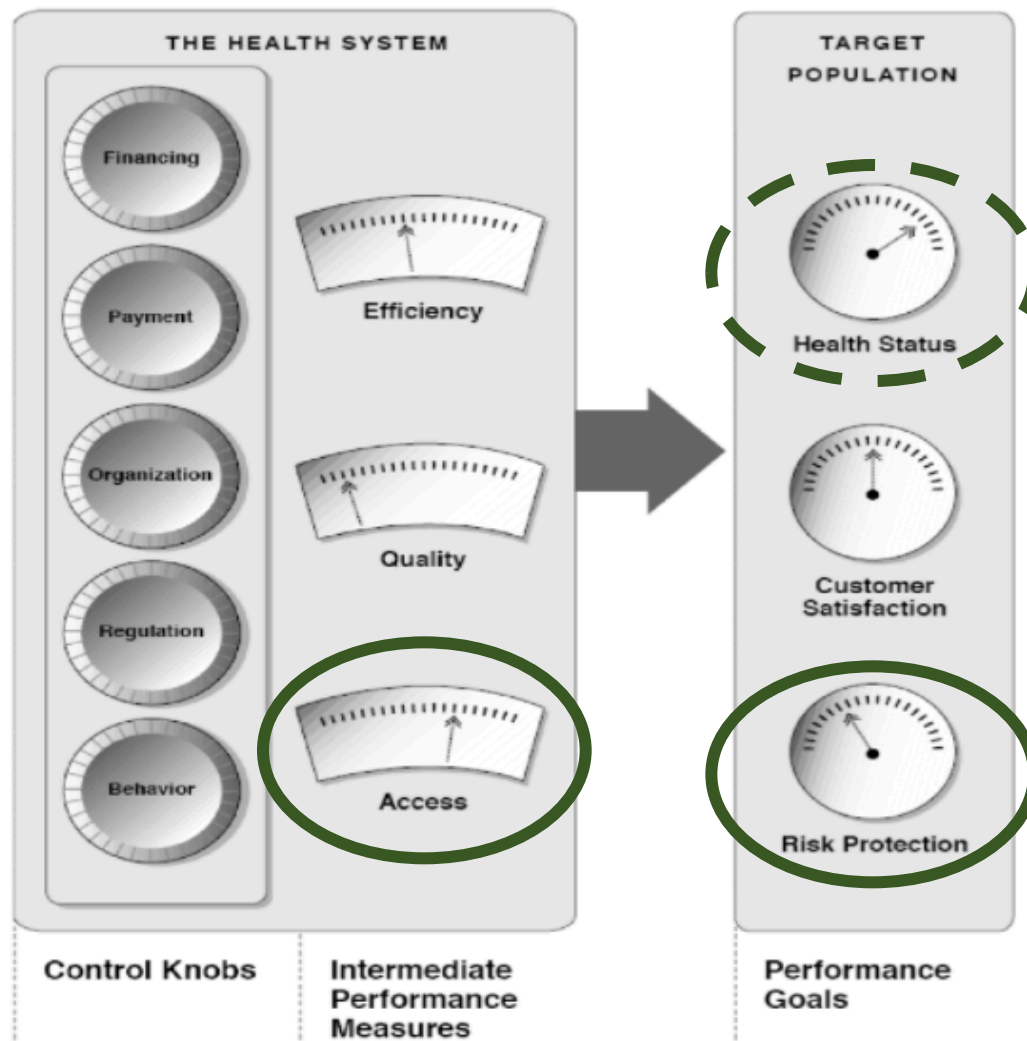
THE HEALTH SYSTEM

Financing

Payment

Organization

Regulation

Behavior

Efficiency

Quality

Access

TARGET POPULATION

Health Status

Customer Satisfaction

Risk Protection

Control Knobs

Intermediate Performance Measures

Performance Goals